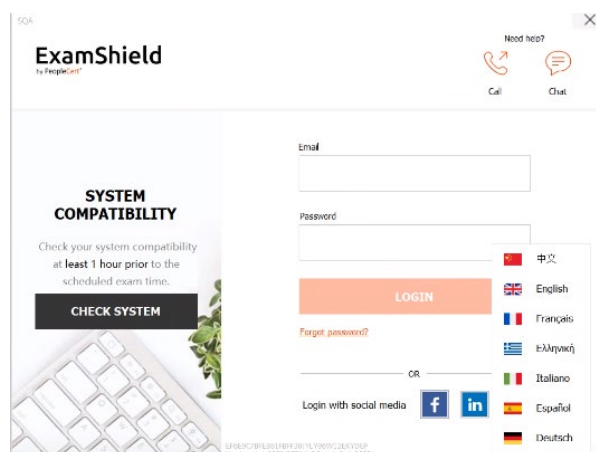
SQA

ExamShield
by PeopleCert

Need help?

Call

Chat

SYSTEM COMPATIBILITY

Check your system compatibility at least 1 hour prior to the scheduled exam time.

CHECK SYSTEM

Email

Password

LOGIN

Forgot password?

OR

Login with social media

中文
English
Français
Ελληνική
Italiano
Español
Deutsch

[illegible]